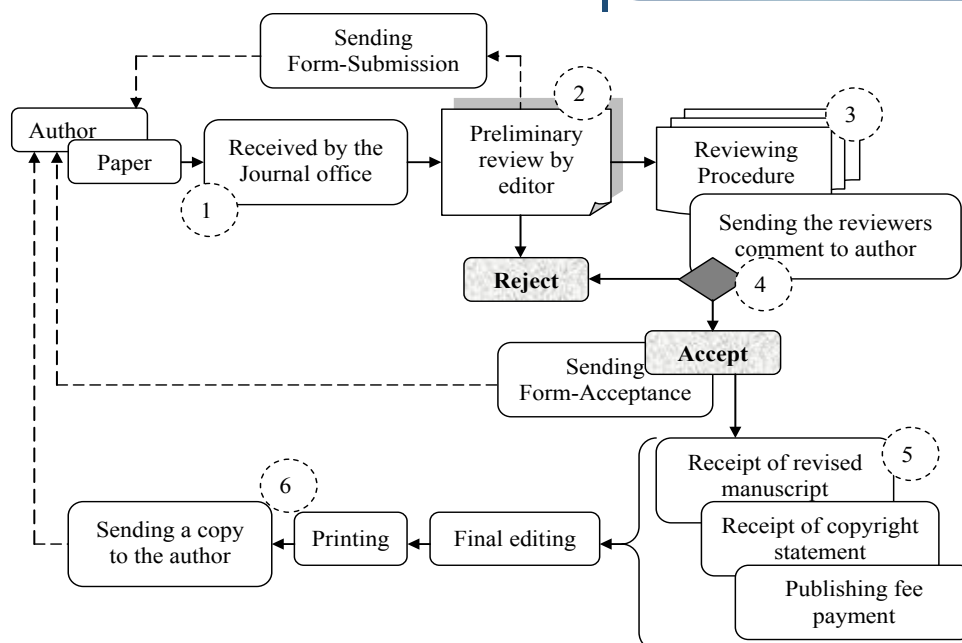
Sending Form-Submission

Author

Paper

Received by the Journal office

1

2

Preliminary review by editor

3

Reviewing Procedure

Sending the reviewers comment to author

Reject

4

Accept

Sending Form-Acceptance

Receipt of revised manuscript

5

Receipt of copyright statement

Publishing fee payment

Final editing

Printing

6

Sending a copy to the author